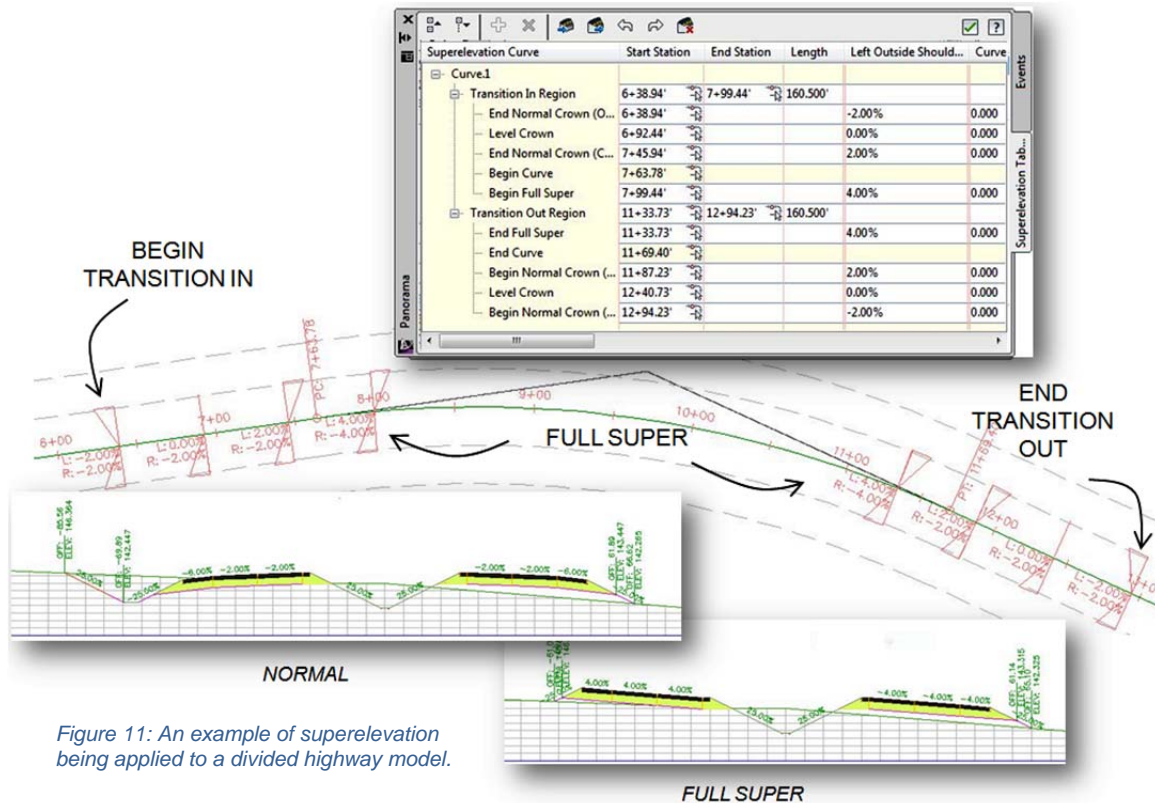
| Superelevation Curve | Start Station | End Station | Length | Left Outside Should... | Curve |
|---|---|---|---|---|---|
| Curve.1 | | | | | |
| Transition In Region | 6+38.94' | 7+99.44' | 160.500' | | |
| End Normal Crown (O... | 6+38.94' | | | -2.00% | 0.000 |
| Level Crown | 6+92.44' | | | 0.00% | 0.000 |
| End Normal Crown (C... | 7+45.94' | | | 2.00% | 0.000 |
| Begin Curve | 7+63.78' | | | | |
| Begin Full Super | 7+99.44' | | | 4.00% | 0.000 |
| Transition Out Region | 11+33.73' | 12+94.23' | 160.500' | | |
| End Full Super | 11+33.73' | | | 4.00% | 0.000 |
| End Curve | 11+69.40' | | | | |
| Begin Normal Crown (... | 11+87.23' | | | 2.00% | 0.000 |
| Level Crown | 12+40.73' | | | 0.00% | 0.000 |
| Begin Normal Crown (... | 12+94.23' | | | -2.00% | 0.000 |

Panorama
Events
Superelevation Tab...

BEGIN TRANSITION IN

END TRANSITION OUT

FULL SUPER

6+00
7+00
8+00
9+00
10+00
11+00
12+00
PC: 7+63.78
PT: 11+69.40
L: -2.00%
R: -2.00%
L: 0.00%
R: -2.00%
L: 2.00%
R: -2.00%
L: 4.00%
R: -4.00%
L: 4.00%
R: -4.00%
L: 2.00%
R: -2.00%
L: 0.00%
R: -2.00%
L: -2.00%
R: -2.00%

-6.00% -2.00% -2.00%
-2.00% -2.00% -6.00%
25.00%
25.00%

NORMAL

4.00% 4.00% 4.00%
-4.00% -4.00% -4.00%
25.00%
25.00%

FULL SUPER

Figure 11: An example of superelevation being applied to a divided highway model.